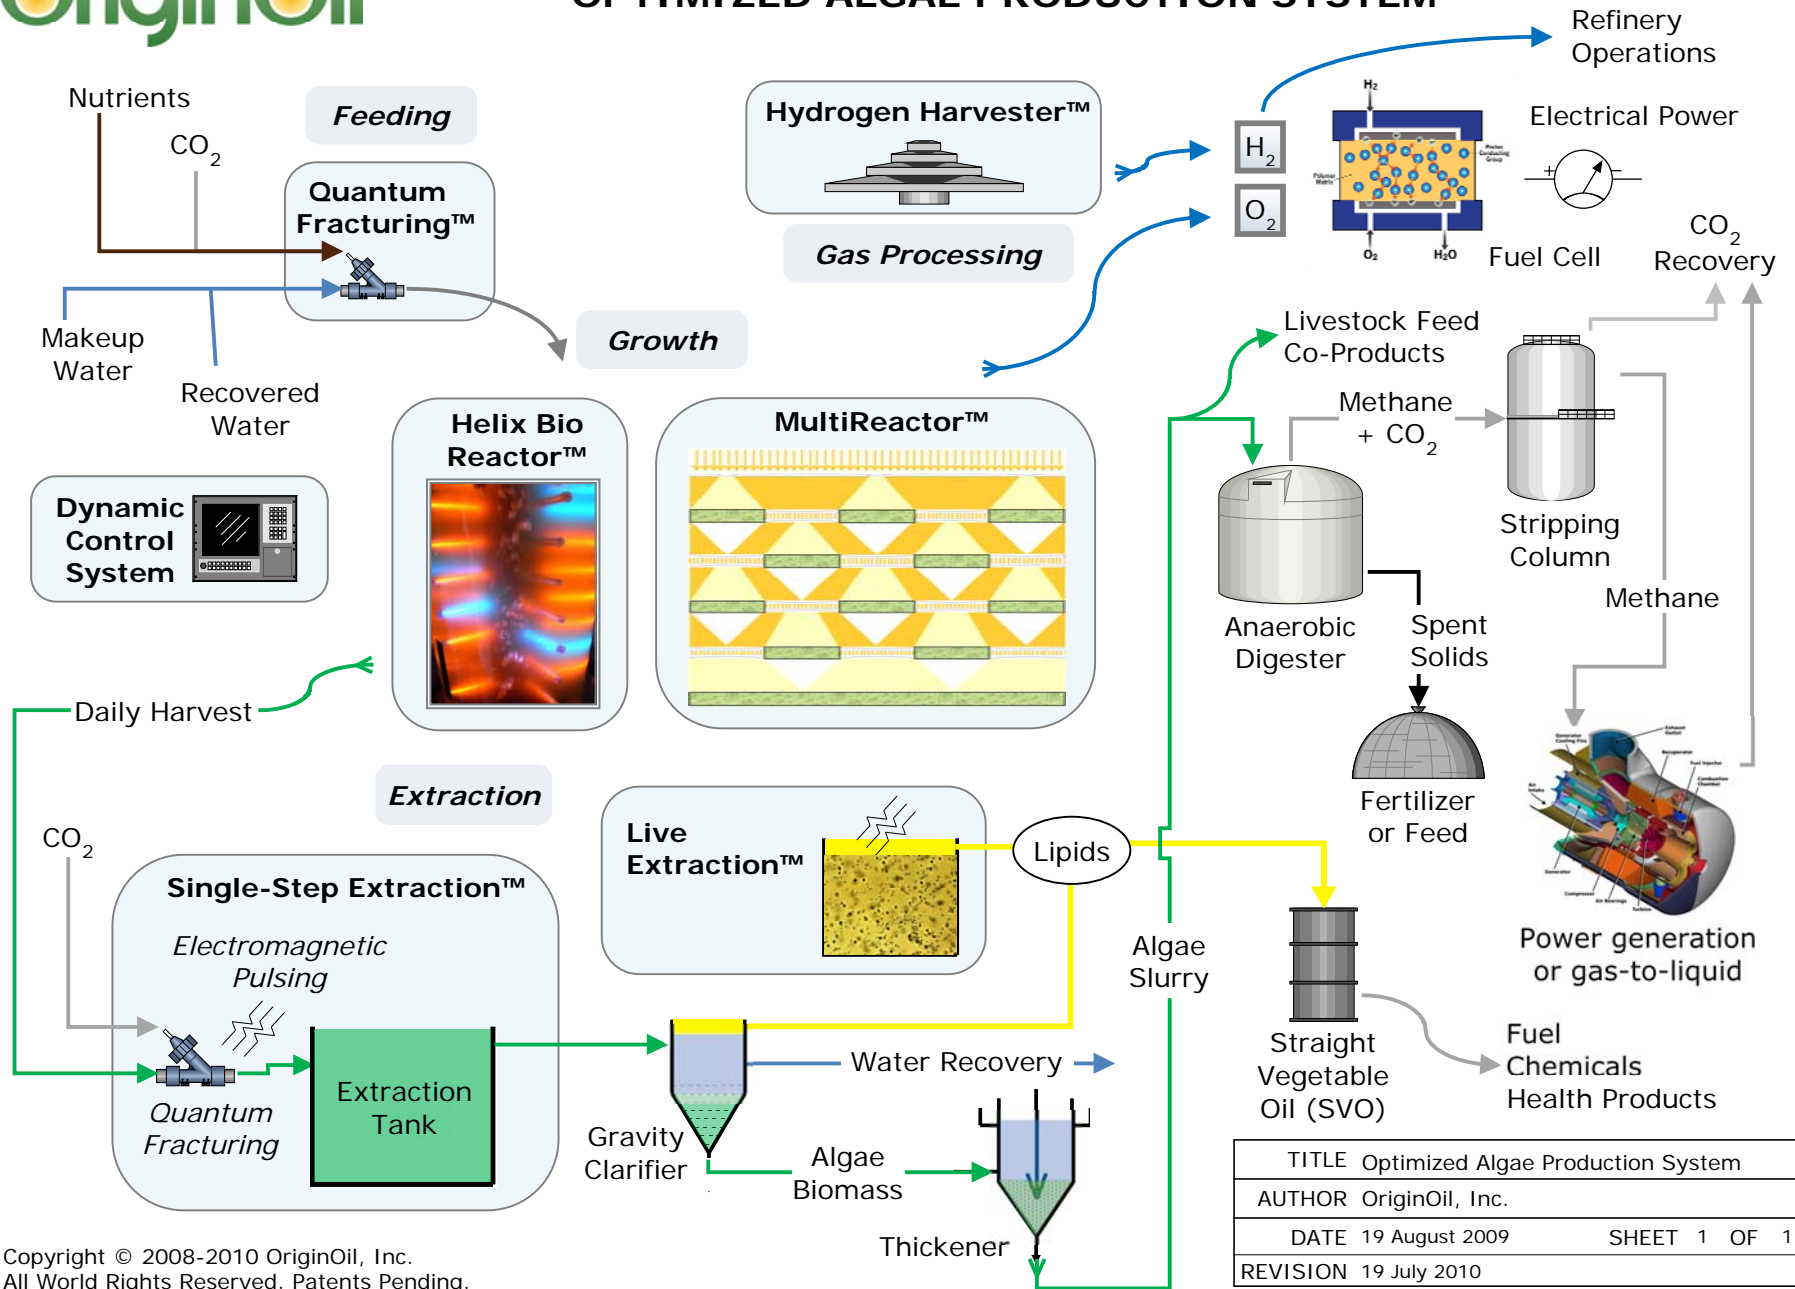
OriginOil

OPTIMIZED ALGAE PRODUCTION SYSTEM

Refinery Operations

Nutrients

$CO_2$

Feeding

Quantum Fracturing™

Makeup Water

Recovered Water

Hydrogen Harvester™

Gas Processing

$H_2$

$O_2$

Electrical Power

Fuel Cell

$CO_2$ Recovery

Growth

Livestock Feed Co-Products

Methane + $CO_2$

Helix Bio Reactor™

MultiReactor™

Dynamic Control System

Anaerobic Digester

Spent Solids

Stripping Column

Methane

Daily Harvest

Fertilizer or Feed

Extraction

Live Extraction™

Lipids

$CO_2$

Single-Step Extraction™

Electromagnetic Pulsing

Quantum Fracturing

Extraction Tank

Algae Slurry

Power generation or gas-to-liquid

Water Recovery

Gravity Clarifier

Algae Biomass

Thickener

Straight Vegetable Oil (SVO)

Fuel
Chemicals
Health Products

| TITLE | Optimized Algae Production System |
|---|---|
| AUTHOR | OriginOil, Inc. |
| DATE | 19 August 2009 SHEET 1 OF 1 |
| REVISION | 19 July 2010 |

Copyright © 2008-2010 OriginOil, Inc.
All World Rights Reserved. Patents Pending.